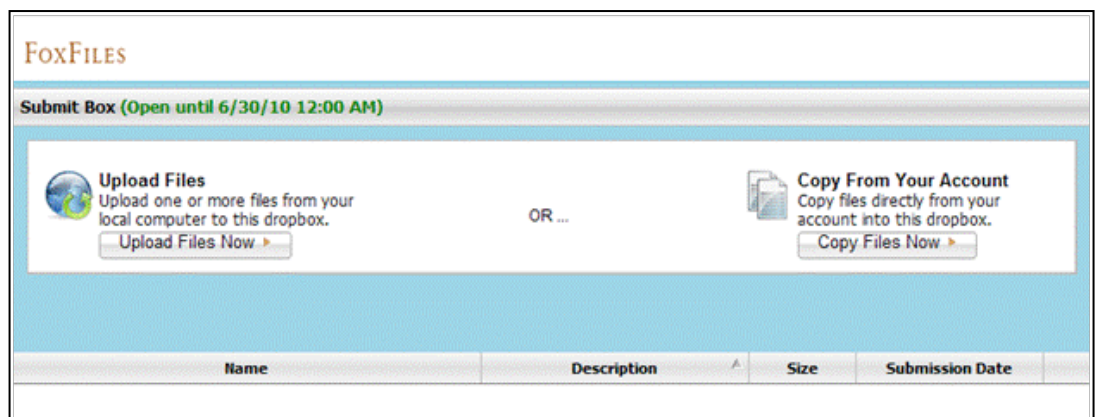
FoxFiles

Submit Box (Open until 6/30/10 12:00 AM)

Upload Files
Upload one or more files from your local computer to this dropbox.
Upload Files Now ▸

OR ...

Copy From Your Account
Copy files directly from your account into this dropbox.
Copy Files Now ▸

| Name | Description | Size | Submission Date |
|---|---|---|---|